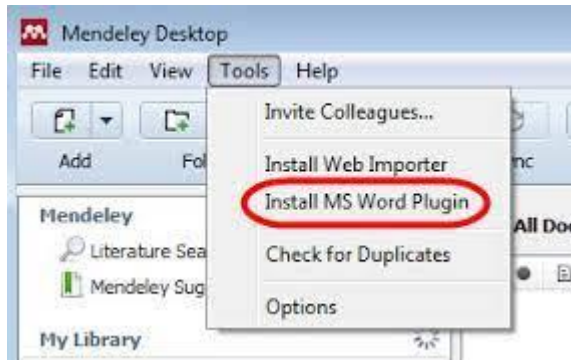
Mendeley Desktop

File Edit View Tools Help

Add

Fo

nc

Invite Colleagues...

Install Web Importer

Install MS Word Plugin

Check for Duplicates

Options

Mendeley

Literature Sea

Mendeley Sug

My Library

All Do